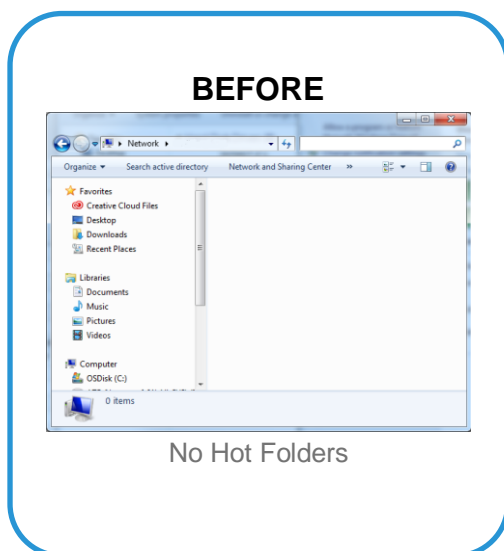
BEFORE

Network ▸

Organize ▾ Search active directory Network and Sharing Center »

Favorites
Creative Cloud Files
Desktop
Downloads
Recent Places

Libraries
Documents
Music
Pictures
Videos

Computer
OSDisk (C:)

0 items

No Hot Folders